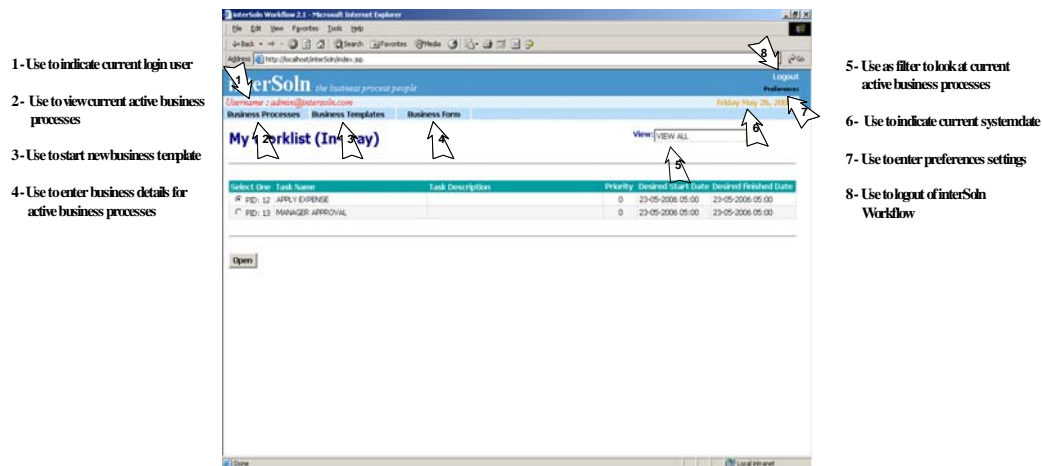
1 - Use to indicate current login user

2 - Use to view current active business processes

3 - Use to start new business template

4 - Use to enter business details for active business processes

interSoln Workflow 2.1 - Microsoft Internet Explorer

File Edit View Favorites Tools Help

Back Search Favorites Media

Address http://localhost/interSoln/index.jsp

Go

interSoln the business process people

Logout

Preferences

Username : admin@intersoln.com

Friday May 26, 2006

Business Processes Business Templates Business Form

My Worklist (Inbay)

View: VIEW ALL

| Select One | Task Name | Task Description | Priority | Desired Start Date | Desired Finished Date |
|---|---|---|---|---|---|
| PID: 12 | APPLY EXPENSE | | 0 | 23-05-2006 05:00 | 23-05-2006 05:00 |
| PID: 13 | MANAGER APPROVAL | | 0 | 23-05-2006 05:00 | 23-05-2006 05:00 |

Open

Done

Local intranet

1 2 3 4 5 6 7 8

5 - Use as filter to look at current active business processes

6 - Use to indicate current system date

7 - Use to enter preferences settings

8 - Use to logout of interSoln Workflow